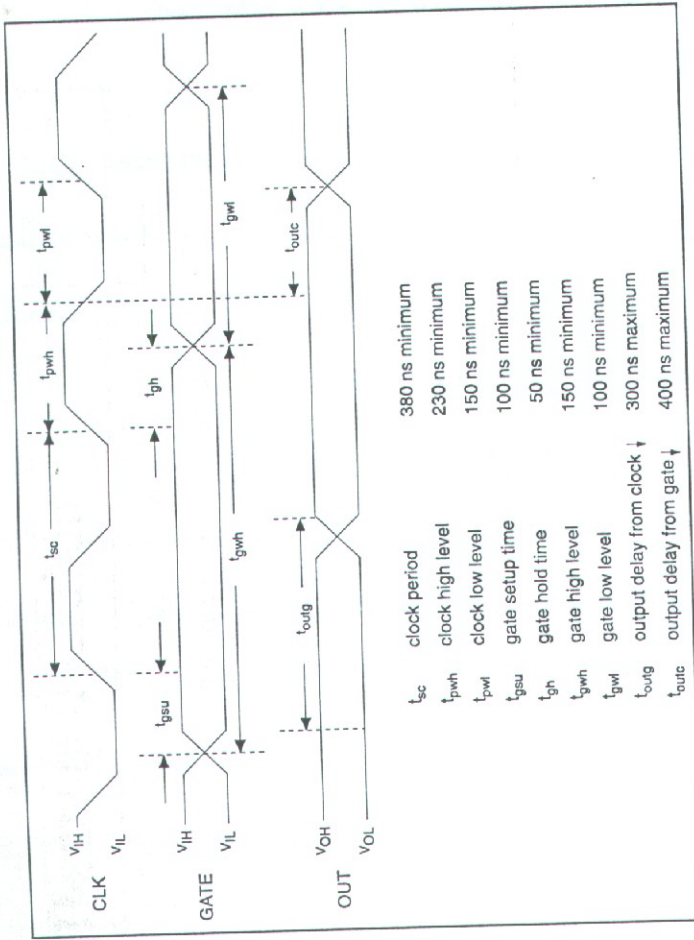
CLK $V_{IH}$ $V_{IL}$

GATE $V_{IH}$ $V_{IL}$

OUT $V_{OH}$ $V_{OL}$

$t_{sc}$ $t_{pwh}$ $t_{pwl}$ $t_{gsu}$ $t_{gh}$ $t_{gwh}$ $t_{gwl}$ $t_{outg}$ $t_{outc}$

| | | |
|---|---|---|
| $t_{sc}$ | clock period | 380 ns minimum |
| $t_{pwh}$ | clock high level | 230 ns minimum |
| $t_{pwl}$ | clock low level | 150 ns minimum |
| $t_{gsu}$ | gate setup time | 100 ns minimum |
| $t_{gh}$ | gate hold time | 50 ns minimum |
| $t_{gwh}$ | gate high level | 150 ns minimum |
| $t_{gwl}$ | gate low level | 100 ns minimum |
| $t_{outg}$ | output delay from clock ↓ | 300 ns maximum |
| $t_{outc}$ | output delay from gate ↓ | 400 ns maximum |